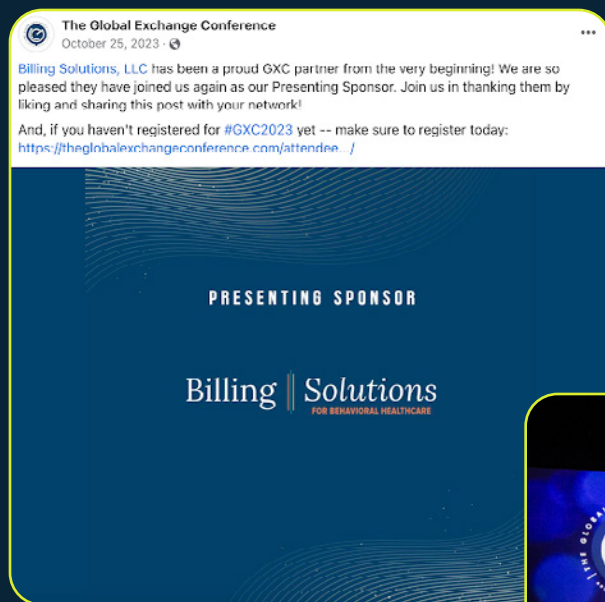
The Global Exchange Conference
October 25, 2023 ·

Billing Solutions, LLC has been a proud GXC partner from the very beginning! We are so pleased they have joined us again as our Presenting Sponsor. Join us in thanking them by liking and sharing this post with your network!

And, if you haven't registered for #GXC2023 yet -- make sure to register today: https://theglobalexchangeconference.com/attendee.../

PRESENTING SPONSOR

Billing | Solutions
FOR BEHAVIORAL HEALTHCARE

THE GLOBA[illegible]